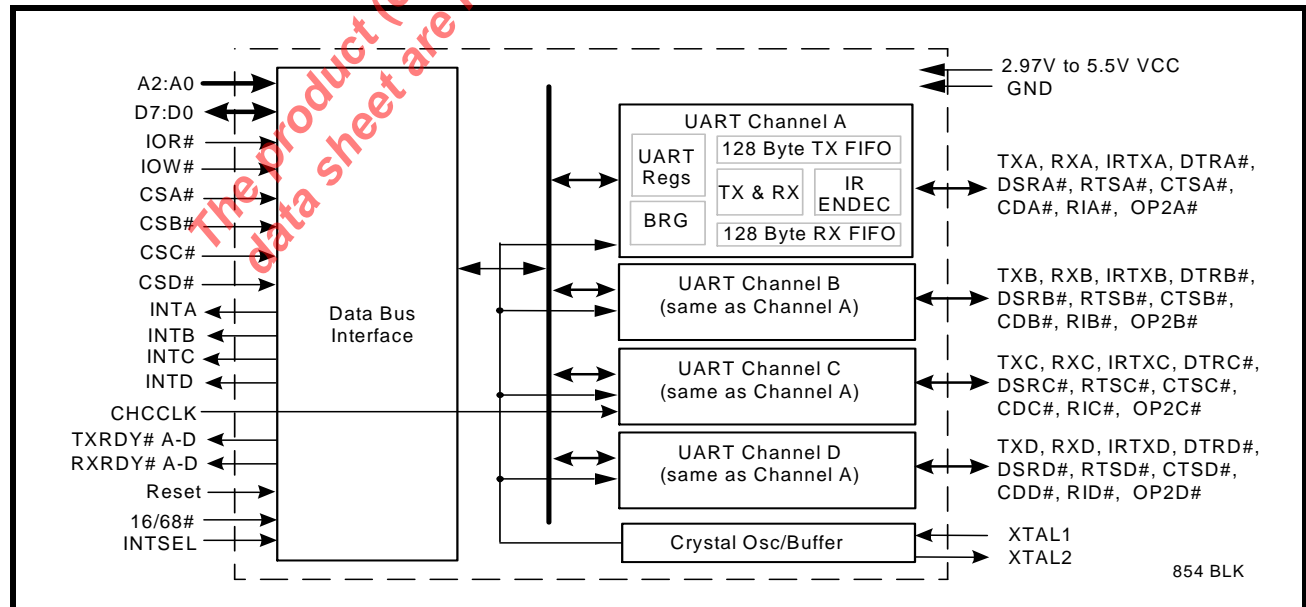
The product (
data sheet are

A2:A0
D7:D0
IOR#
IOW#
CSA#
CSB#
CSC#
CSD#
INTA
INTB
INTC
INTD
CHCCLK
TXRDY# A-D
RXRDY# A-D
Reset
16/68#
INTSEL

Data Bus Interface

2.97V to 5.5V VCC
GND

UART Channel A
UART Regs
128 Byte TX FIFO
TX & RX
IR ENDEC
BRG
128 Byte RX FIFO

TXA, RXA, IRTXA, DTRA#, DSRA#, RTSA#, CTSA#, CDA#, RIA#, OP2A#

UART Channel B
(same as Channel A)

TXB, RXB, IRTXB, DTRB#, DSRB#, RTSB#, CTSB#, CDB#, RIB#, OP2B#

UART Channel C
(same as Channel A)

TXC, RXC, IRTXC, DTRC#, DSRC#, RTSC#, CTSC#, CDC#, RIC#, OP2C#

UART Channel D
(same as Channel A)

TXD, RXD, IRTXD, DTRD#, DSRD#, RTSD#, CTSD#, CDD#, RID#, OP2D#

Crystal Osc/Buffer

XTAL1
XTAL2

854 BLK